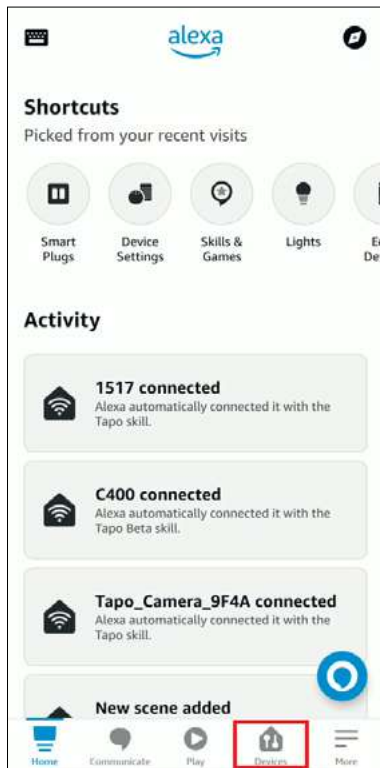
alexa

Shortcuts

Picked from your recent visits

Smart Plugs

Device Settings

Skills & Games

Lights

E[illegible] De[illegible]

Activity

1517 connected

Alexa automatically connected it with the Tapo skill.

C400 connected

Alexa automatically connected it with the Tapo Beta skill.

Tapo_Camera_9F4A connected

Alexa automatically connected it with the Tapo skill.

New scene added

Home

Communicate

Play

Devices

More